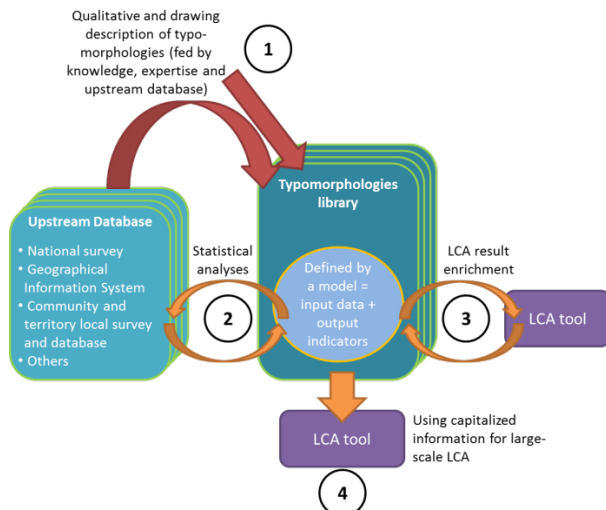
Qualitative and drawing description of typomorphologies (fed by knowledge, expertise and upstream database)

1

Upstream Database
• National survey
• Geographical Information System
• Community and territory local survey and database
• Others

Statistical analyses

2

Typomorphologies library

Defined by a model = input data + output indicators

LCA result enrichment

3

LCA tool

LCA tool

Using capitalized information for large-scale LCA

4